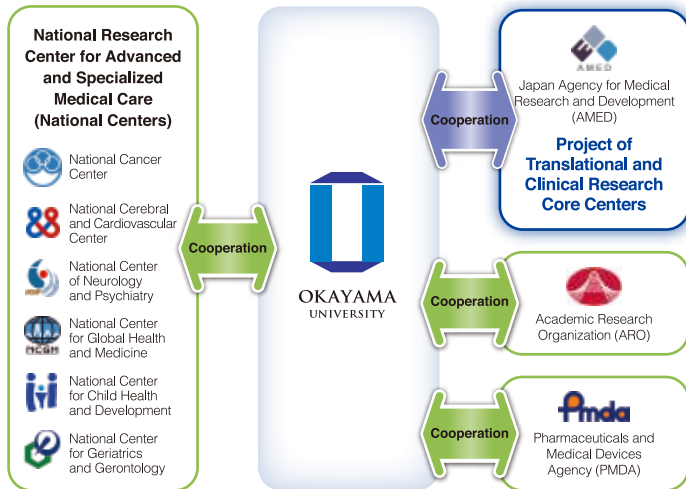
National Research Center for Advanced and Specialized Medical Care (National Centers)

National Cancer Center

National Cerebral and Cardiovascular Center

National Center of Neurology and Psychiatry

National Center for Global Health and Medicine

National Center for Child Health and Development

National Center for Geriatrics and Gerontology

Cooperation

OKAYAMA UNIVERSITY

Cooperation

AMED

Japan Agency for Medical Research and Development (AMED)

Project of Translational and Clinical Research Core Centers

Cooperation

Academic Research Organization (ARO)

Cooperation

Pmda

Pharmaceuticals and Medical Devices Agency (PMDA)